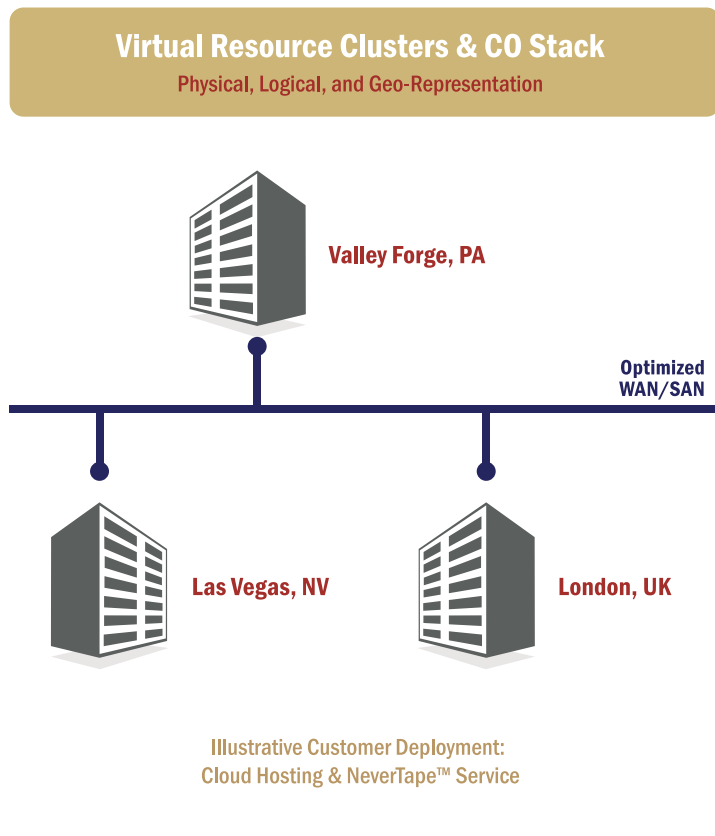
Virtual Resource Clusters & CO Stack
Physical, Logical, and Geo-Representation

Valley Forge, PA

Optimized WAN/SAN

Las Vegas, NV

London, UK

Illustrative Customer Deployment:
Cloud Hosting & NeverTape™ Service